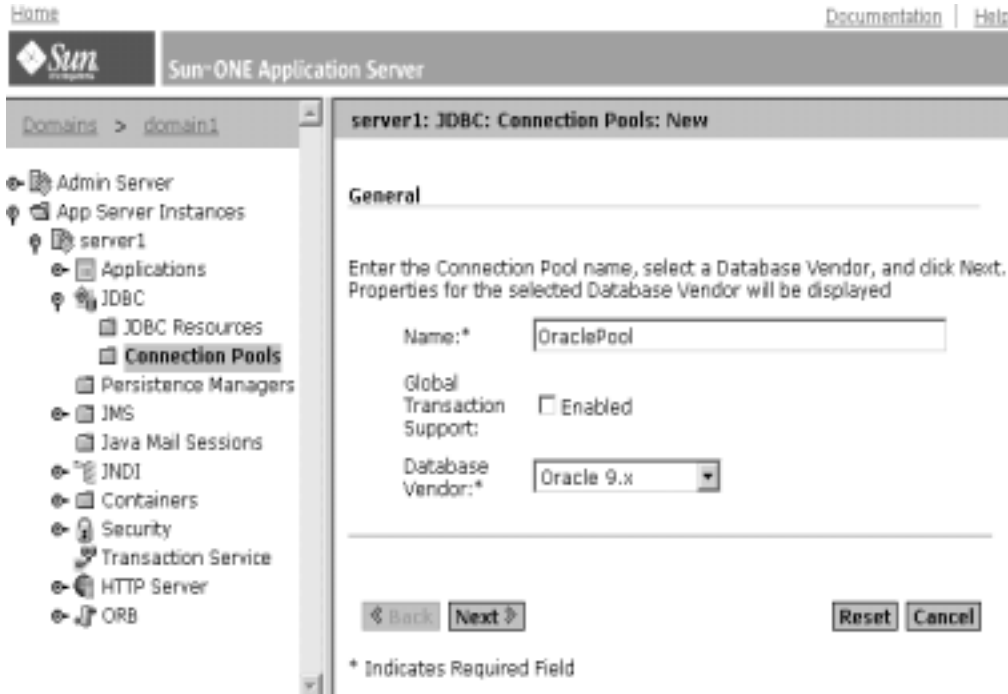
Home

Documentation | Help

Sun

Sun™ONE Application Server

Domains > domain1

Admin Server
App Server Instances
server1
Applications
JDBC
JDBC Resources
Connection Pools
Persistence Managers
JMS
Java Mail Sessions
JNDI
Containers
Security
Transaction Service
HTTP Server
ORB

server1: JDBC: Connection Pools: New

General

Enter the Connection Pool name, select a Database Vendor, and click Next. Properties for the selected Database Vendor will be displayed

Name:* OraclePool

Global Transaction Support: Enabled

Database Vendor:* Oracle 9.x

Back Next

Reset Cancel

* Indicates Required Field